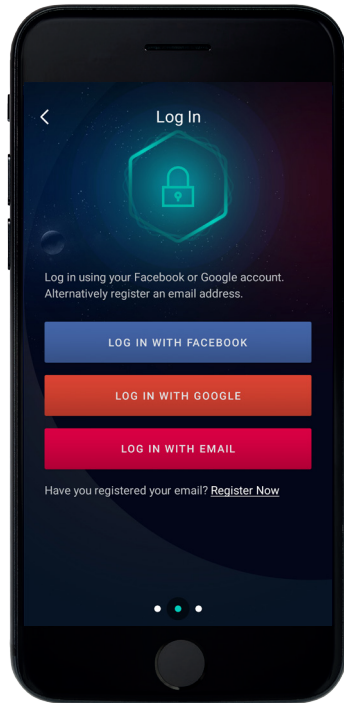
<

Log In

Log in using your Facebook or Google account. Alternatively register an email address.

LOG IN WITH FACEBOOK

LOG IN WITH GOOGLE

LOG IN WITH EMAIL

Have you registered your email? Register Now